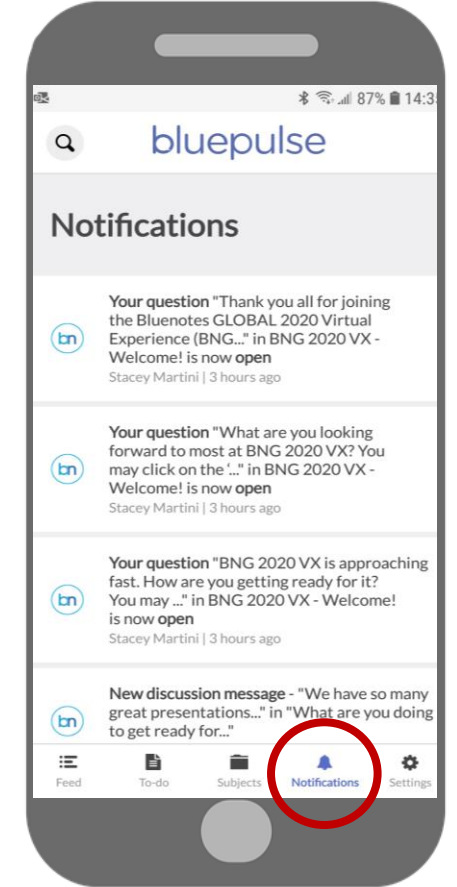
87% 14:3

bluepulse

Notifications

bn **Your question** "Thank you all for joining the Bluenotes GLOBAL 2020 Virtual Experience (BNG..." in BNG 2020 VX - Welcome! is now **open**
Stacey Martini | 3 hours ago

bn **Your question** "What are you looking forward to most at BNG 2020 VX? You may click on the '..." in BNG 2020 VX - Welcome! is now **open**
Stacey Martini | 3 hours ago

bn **Your question** "BNG 2020 VX is approaching fast. How are you getting ready for it? You may ..." in BNG 2020 VX - Welcome! is now **open**
Stacey Martini | 3 hours ago

bn **New discussion message** - "We have so many great presentations..." in "What are you doing to get ready for..."

Feed To-do Subjects Notifications Settings